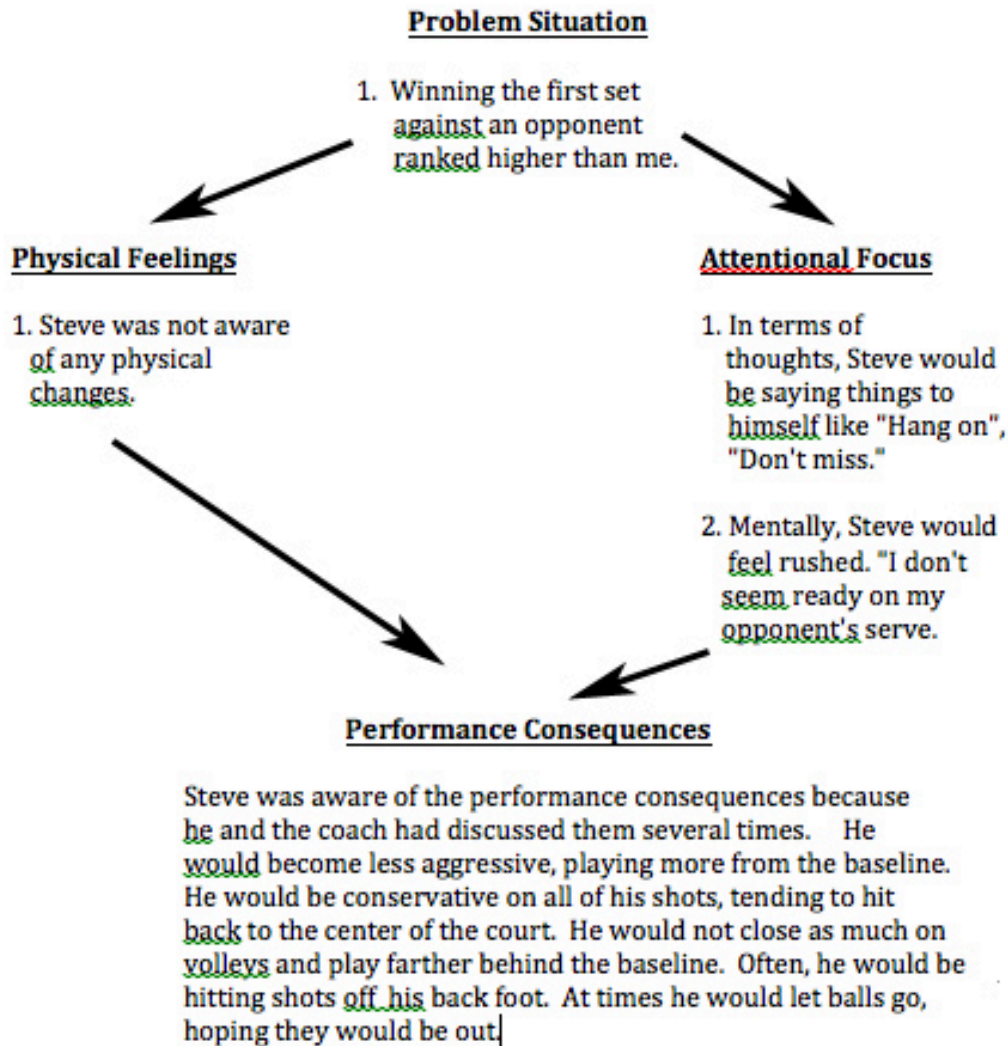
**Problem Situation**

1. Winning the first set against an opponent ranked higher than me.

**Physical Feelings**

1. Steve was not aware of any physical changes.

**Attentional Focus**

1. In terms of thoughts, Steve would be saying things to himself like "Hang on", "Don't miss."

2. Mentally, Steve would feel rushed. "I don't seem ready on my opponent's serve.

**Performance Consequences**

Steve was aware of the performance consequences because he and the coach had discussed them several times. He would become less aggressive, playing more from the baseline. He would be conservative on all of his shots, tending to hit back to the center of the court. He would not close as much on volleys and play farther behind the baseline. Often, he would be hitting shots off his back foot. At times he would let balls go, hoping they would be out